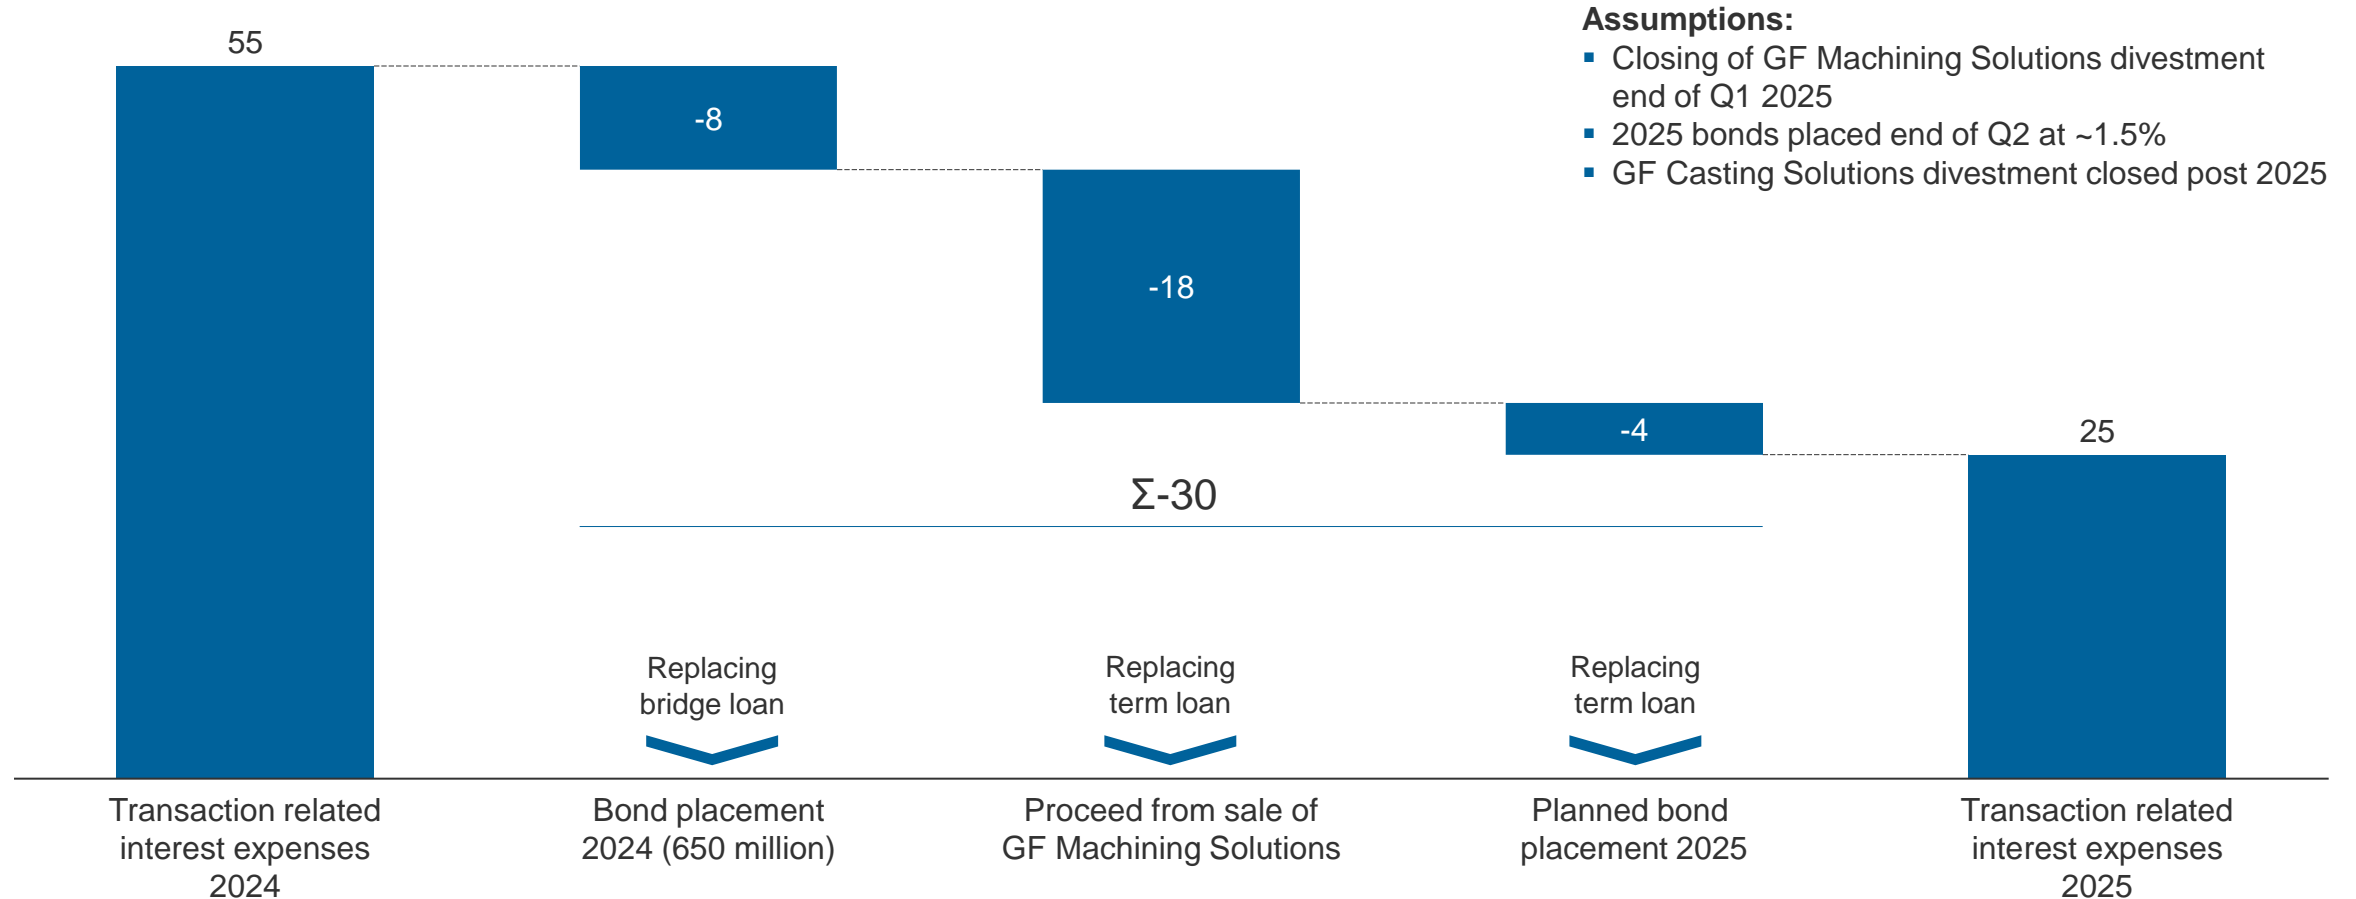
Assumptions:
▪ Closing of GF Machining Solutions divestment end of Q1 2025
▪ 2025 bonds placed end of Q2 at ~1.5%
▪ GF Casting Solutions divestment closed post 2025

55

-8

-18

-4

25

Σ-30

Replacing bridge loan

Replacing term loan

Replacing term loan

Transaction related interest expenses 2024

Bond placement 2024 (650 million)

Proceed from sale of GF Machining Solutions

Planned bond placement 2025

Transaction related interest expenses 2025